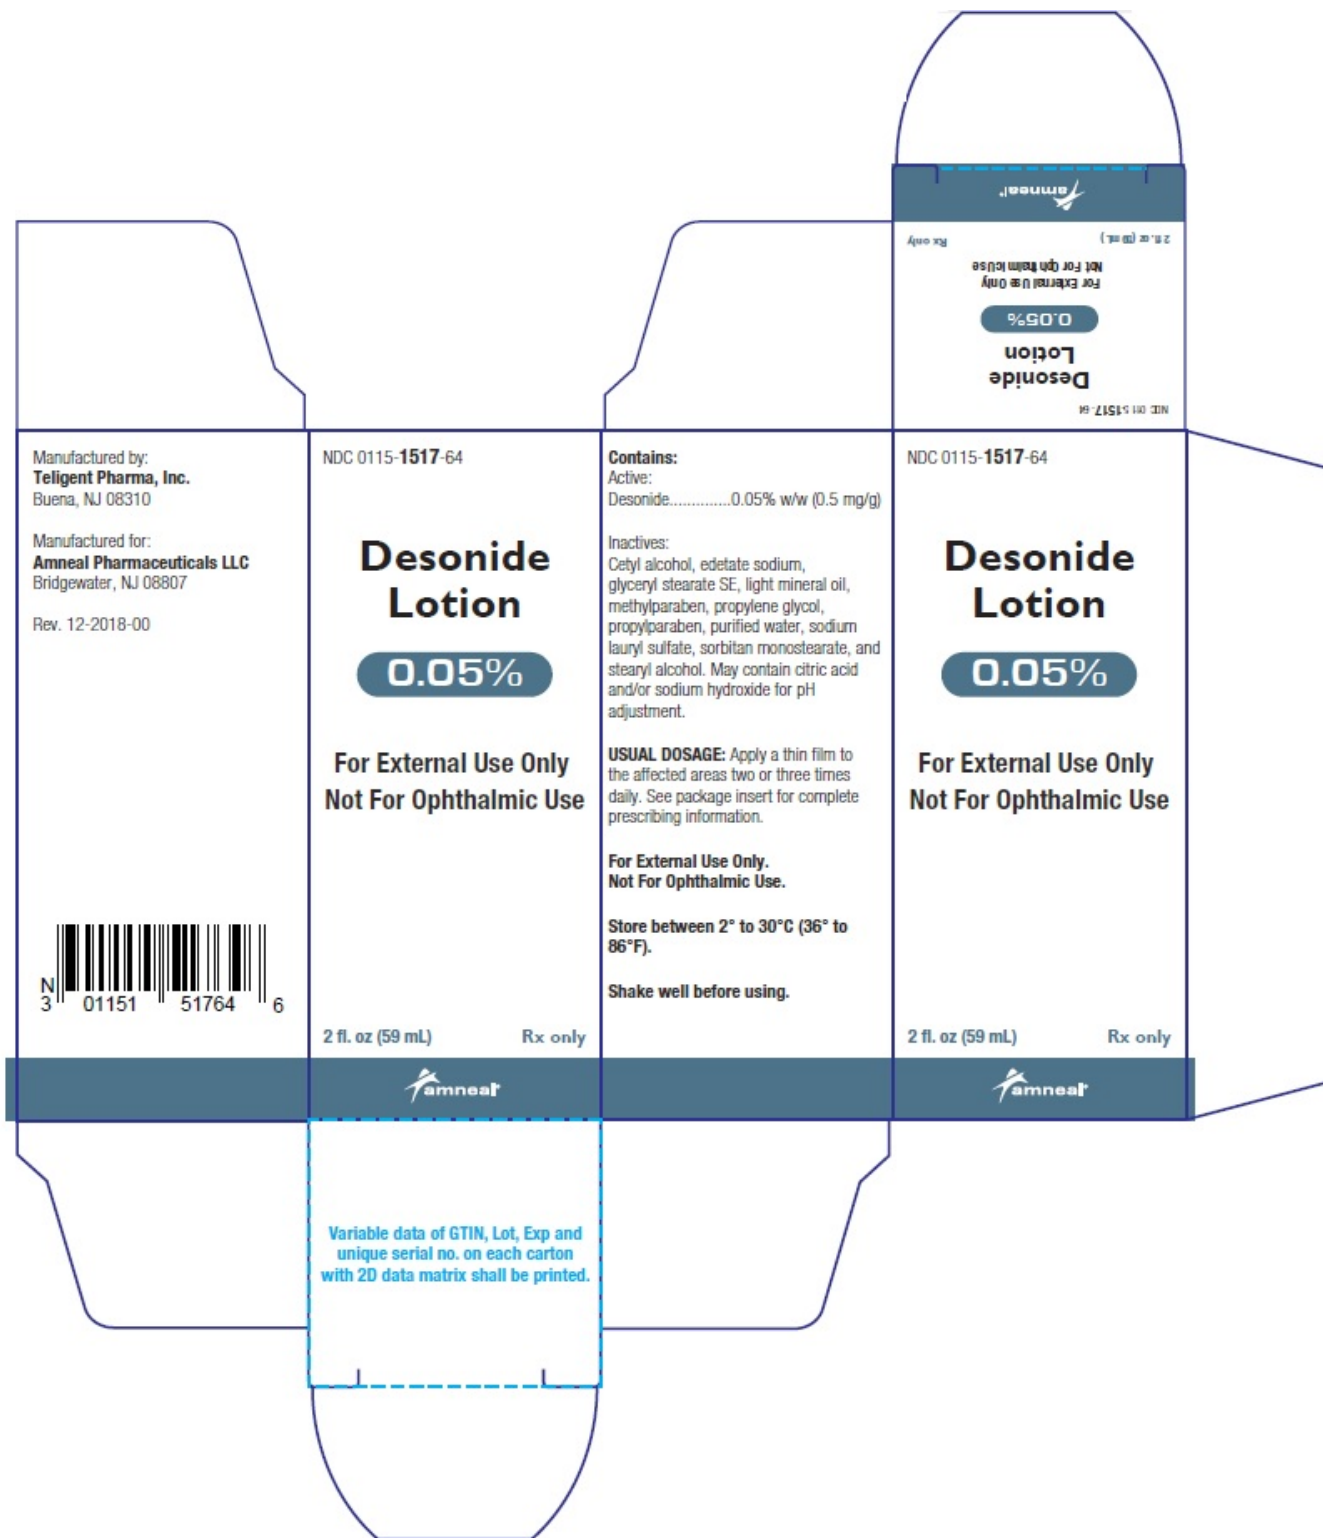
amneal

NDC 0115-1517-64

Desonide
Lotion

0.05%

For External Use Only
Not For Ophthalmic Use

2 fl. oz (59 mL)

Rx only

Manufactured by:
Teligent Pharma, Inc.
Buena, NJ 08310

Manufactured for:
Amneal Pharmaceuticals LLC
Bridgewater, NJ 08807

Rev. 12-2018-00

N 3 01151 51764 6

NDC 0115-1517-64

Desonide
Lotion

0.05%

For External Use Only
Not For Ophthalmic Use

2 fl. oz (59 mL)

Rx only

amneal

Contains:
Active:
Desonide.............0.05% w/w (0.5 mg/g)

Inactives:
Cetyl alcohol, edetate sodium, glyceryl stearate SE, light mineral oil, methylparaben, propylene glycol, propylparaben, purified water, sodium lauryl sulfate, sorbitan monostearate, and stearyl alcohol. May contain citric acid and/or sodium hydroxide for pH adjustment.

USUAL DOSAGE: Apply a thin film to the affected areas two or three times daily. See package insert for complete prescribing information.

For External Use Only.
Not For Ophthalmic Use.

Store between 2° to 30°C (36° to 86°F).

Shake well before using.

NDC 0115-1517-64

Desonide
Lotion

0.05%

For External Use Only
Not For Ophthalmic Use

2 fl. oz (59 mL)

Rx only

amneal

Variable data of GTIN, Lot, Exp and unique serial no. on each carton with 2D data matrix shall be printed.